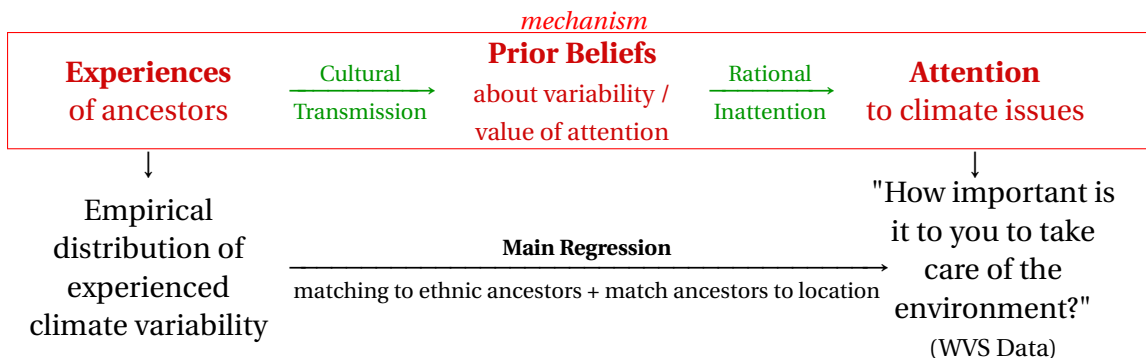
mechanism

**Experiences** of ancestors

Cultural Transmission

**Prior Beliefs** about variability / value of attention

Rational Inattention

**Attention** to climate issues

Empirical distribution of experienced climate variability

**Main Regression**

matching to ethnic ancestors + match ancestors to location

"How important is it to you to take care of the environment?"

(WVS Data)